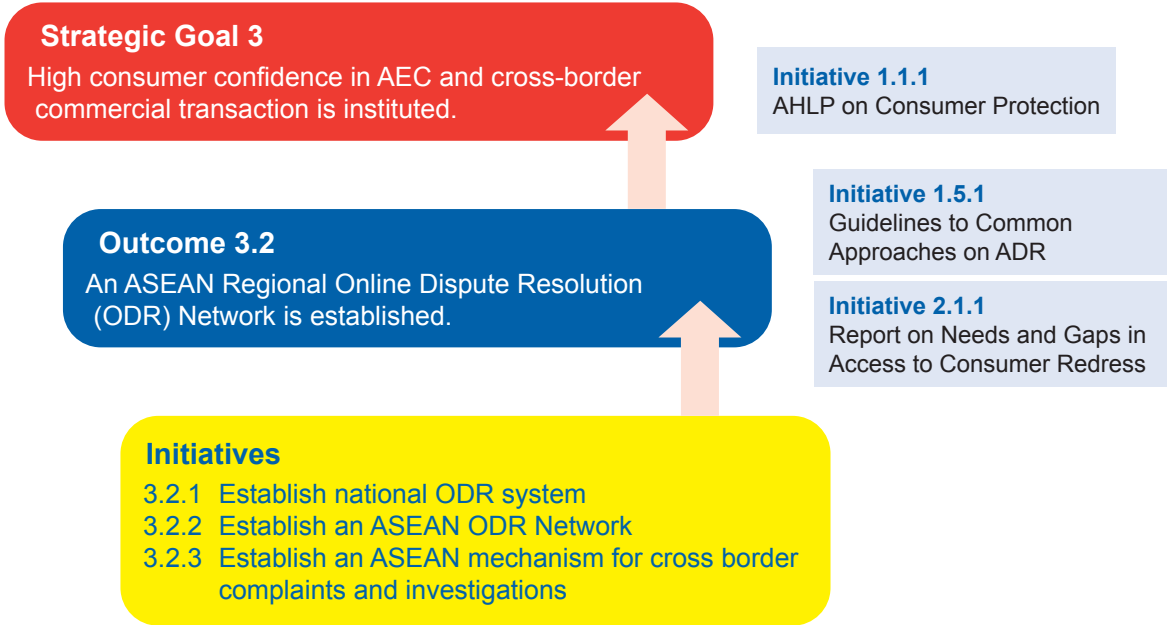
Strategic Goal 3
High consumer confidence in AEC and cross-border commercial transaction is instituted.

Initiative 1.1.1
AHLP on Consumer Protection

Initiative 1.5.1
Guidelines to Common Approaches on ADR

Outcome 3.2
An ASEAN Regional Online Dispute Resolution (ODR) Network is established.

Initiative 2.1.1
Report on Needs and Gaps in Access to Consumer Redress

Initiatives
3.2.1 Establish national ODR system
3.2.2 Establish an ASEAN ODR Network
3.2.3 Establish an ASEAN mechanism for cross border complaints and investigations